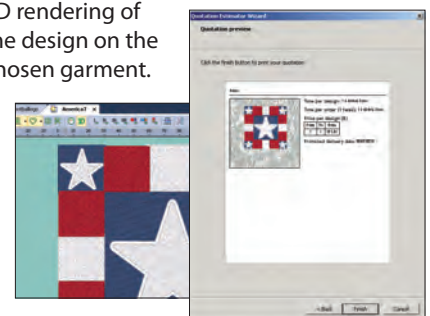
D rendering of
he design on the
hosen garment.

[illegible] America1 ×

Quotation Estimator Wizard

Quotation preview

Click the finish button to print your quotation

Time per design: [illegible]
Time per order: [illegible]
Price per design: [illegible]
Estimated delivery date: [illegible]

< Back | Finish | Cancel